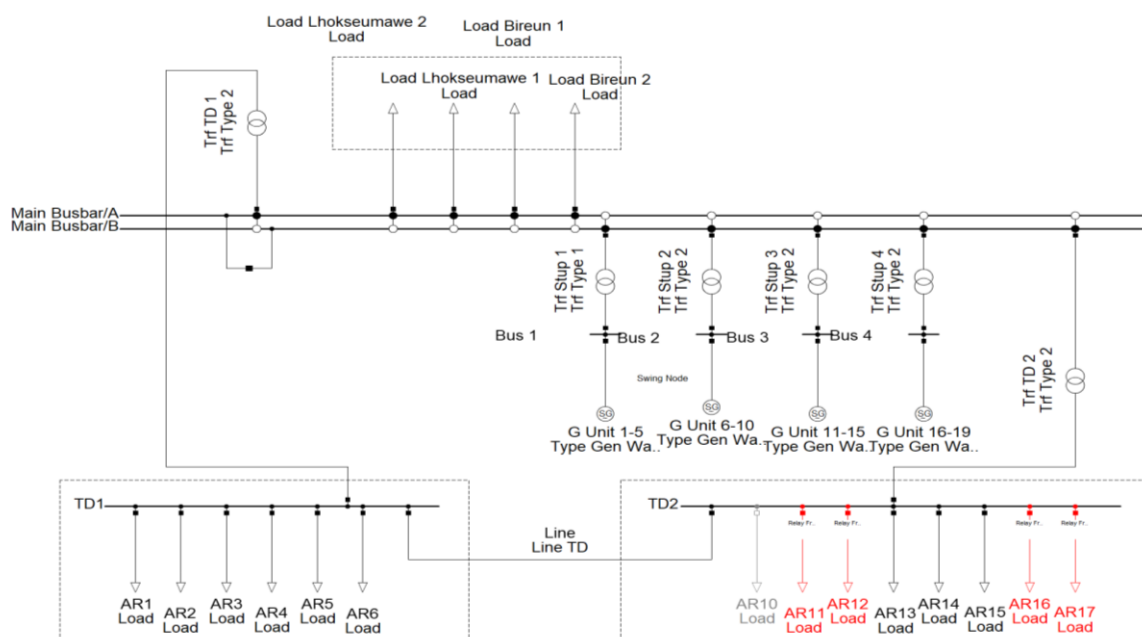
Load Lhokseumawe 2
Load

Load Bireun 1
Load

Load Lhokseumawe 1
Load

Load Bireun 2
Load

Trf TD 1
Trf Type 2

Main Busbar/A
Main Busbar/B

Trf Stup 1
Trf Type 1

Trf Stup 2
Trf Type 2

Trf Stup 3
Trf Type 2

Trf Stup 4
Trf Type 2

Bus 1
Bus 2
Bus 3
Bus 4

Swing Node

Trf TD 2
Trf Type 2

SG
G Unit 1-5
Type Gen Wa..

SG
G Unit 6-10
Type Gen Wa..

SG
G Unit 11-15
Type Gen Wa..

SG
G Unit 16-19
Type Gen Wa..

TD1

Line
Line TD

TD2

Relay Fr..
Relay Fr..
Relay Fr..
Relay Fr..

AR1
Load
AR2
Load
AR3
Load
AR4
Load
AR5
Load
AR6
Load

AR10
Load
AR11
Load
AR12
Load
AR13
Load
AR14
Load
AR15
Load
AR16
Load
AR17
Load